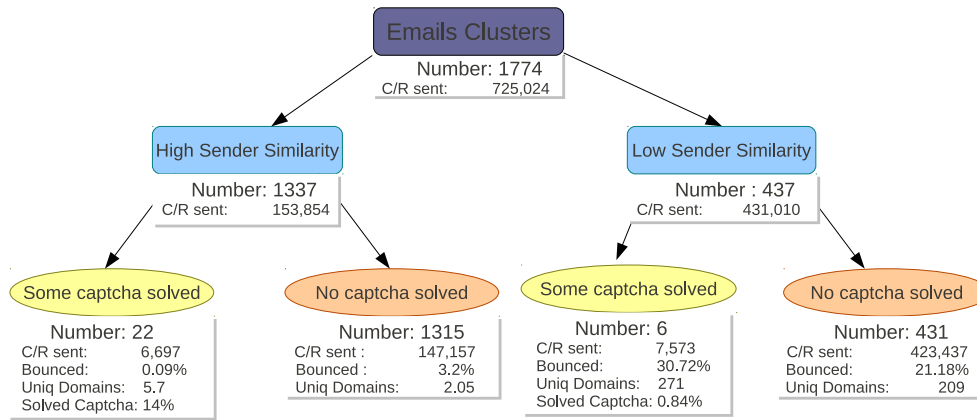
Emails Clusters
Number: 1774
C/R sent: 725,024

High Sender Similarity
Number: 1337
C/R sent: 153,854

Low Sender Similarity
Number : 437
C/R sent: 431,010

Some captcha solved
Number: 22
C/R sent: 6,697
Bounced: 0.09%
Uniq Domains: 5.7
Solved Captcha: 14%

No captcha solved
Number: 1315
C/R sent : 147,157
Bounced : 3.2%
Uniq Domains: 2.05

Some captcha solved
Number: 6
C/R sent: 7,573
Bounced: 30.72%
Uniq Domains: 271
Solved Captcha: 0.84%

No captcha solved
Number: 431
C/R sent: 423,437
Bounced: 21.18%
Uniq Domains: 209